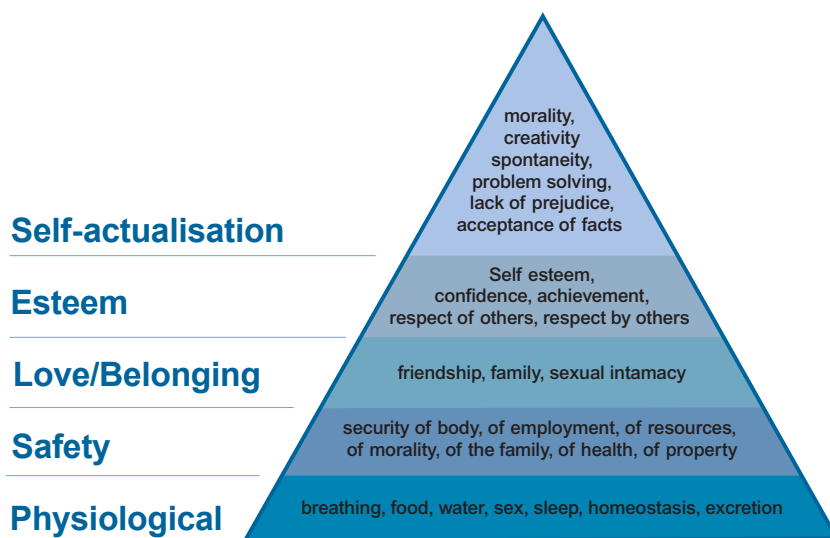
Self-actualisation

morality,
creativity
spontaneity,
problem solving,
lack of prejudice,
acceptance of facts

Esteem

Self esteem,
confidence, achievement,
respect of others, respect by others

Love/Belonging

friendship, family, sexual intamacy

Safety

security of body, of employment, of resources,
of morality, of the family, of health, of property

Physiological

breathing, food, water, sex, sleep, homeostasis, excretion